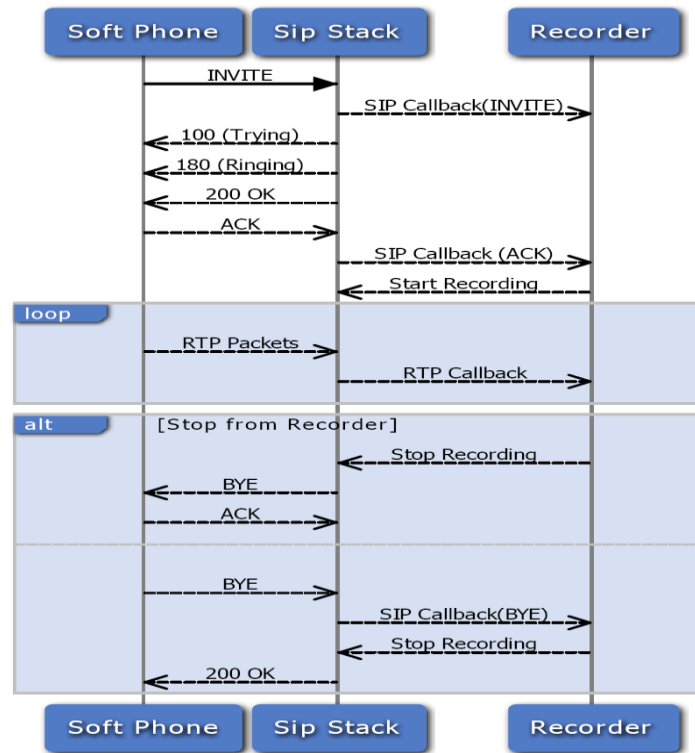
Soft Phone
Sip Stack
Recorder

INVITE
SIP Callback(INVITE)
100 (Trying)
180 (Ringing)
200 OK
ACK
SIP Callback (ACK)
Start Recording

loop
RTP Packets
RTP Callback

alt
[Stop from Recorder]
Stop Recording
BYE
ACK

BYE
SIP Callback(BYE)
Stop Recording
200 OK

Soft Phone
Sip Stack
Recorder